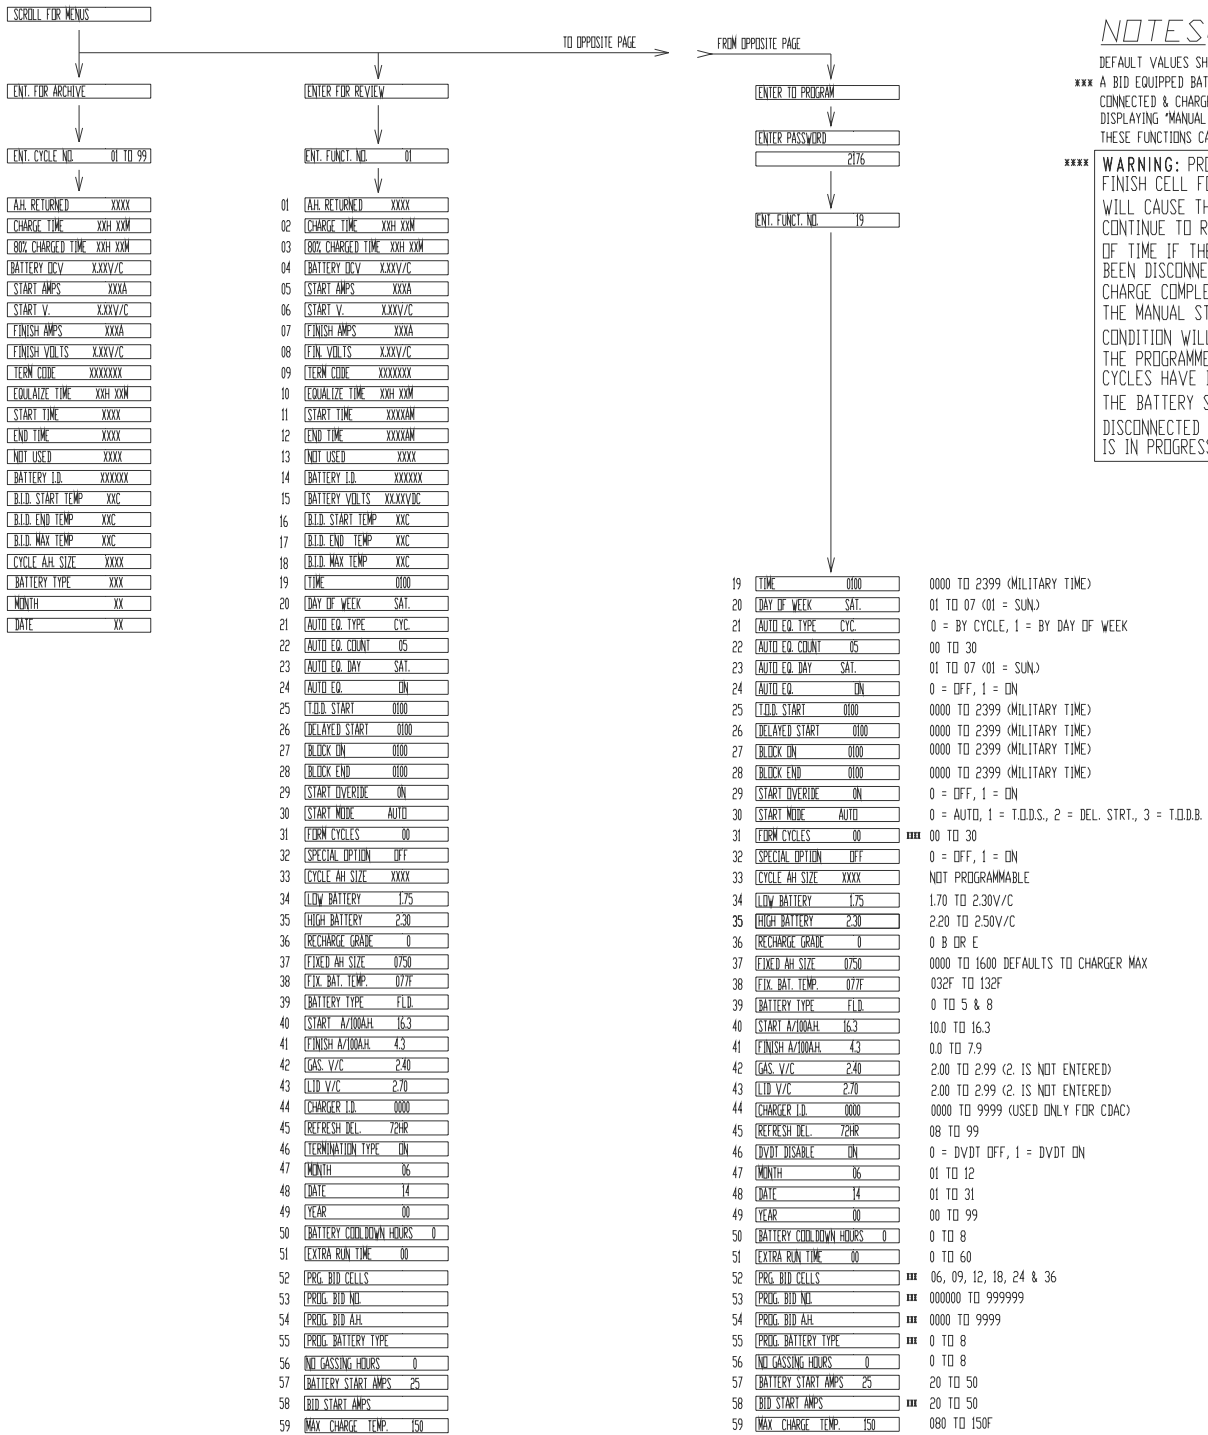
SCROLL FOR MENUS

TO OPPOSITE PAGE

FROM OPPOSITE PAGE

NOTES

DEFAULT VALUES SH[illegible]

*** A BID EQUIPPED BAT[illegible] CONNECTED & CHARG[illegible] DISPLAYING "MANUAL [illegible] THESE FUNCTIONS CA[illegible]

**** WARNING: PRO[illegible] FINISH CELL F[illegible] WILL CAUSE TH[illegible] CONTINUE TO R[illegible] OF TIME IF THE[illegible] BEEN DISCONNE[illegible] CHARGE COMPLE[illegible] THE MANUAL ST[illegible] CONDITION WILL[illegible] THE PROGRAMME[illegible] CYCLES HAVE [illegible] THE BATTERY S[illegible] DISCONNECTED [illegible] IS IN PROGRESS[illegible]

ENT. FOR ARCHIVE

ENT. CYCLE NO. 01 TO 99

AH. RETURNED XXXX
CHARGE TIME XXH XXM
80% CHARGED TIME XXH XXM
BATTERY OCV X.XXV/C
START AMPS XXXA
START V. X.XXV/C
FINISH AMPS XXXA
FINISH VOLTS X.XXV/C
TERM CODE XXXXXXX
EQUALIZE TIME XXH XXM
START TIME XXXX
END TIME XXXX
NOT USED XXXX
BATTERY I.D. XXXXXX
B.I.D. START TEMP XXC
B.I.D. END TEMP XXC
B.I.D. MAX TEMP XXC
CYCLE AH. SIZE XXXX
BATTERY TYPE XXX
MONTH XX
DATE XX

ENTER FOR REVIEW

ENT. FUNCT. NO. 01

01 AH. RETURNED XXXX
02 CHARGE TIME XXH XXM
03 80% CHARGED TIME XXH XXM
04 BATTERY OCV X.XXV/C
05 START AMPS XXXA
06 START V. X.XXV/C
07 FINISH AMPS XXXA
08 FIN. VOLTS X.XXV/C
09 TERM CODE XXXXXXX
10 EQUALIZE TIME XXH XXM
11 START TIME XXXXAM
12 END TIME XXXXAM
13 NOT USED XXXX
14 BATTERY I.D. XXXXXX
15 BATTERY VOLTS XX.XXVDC
16 B.I.D. START TEMP XXC
17 B.I.D. END TEMP XXC
18 B.I.D. MAX TEMP XXC
19 TIME 0100
20 DAY OF WEEK SAT.
21 AUTO EQ. TYPE CYC.
22 AUTO EQ. COUNT 05
23 AUTO EQ. DAY SAT.
24 AUTO EQ. ON
25 T.O.D. START 0100
26 DELAYED START 0100
27 BLOCK ON 0100
28 BLOCK END 0100
29 START OVERIDE ON
30 START MODE AUTO
31 FORM CYCLES 00
32 SPECIAL OPTION OFF
33 CYCLE AH SIZE XXXX
34 LOW BATTERY 1.75
35 HIGH BATTERY 2.30
36 RECHARGE GRADE 0
37 FIXED AH SIZE 0750
38 FIX. BAT. TEMP. 077F
39 BATTERY TYPE FLD.
40 START A/100AH. 16.3
41 FINISH A/100AH. 4.3
42 GAS. V/C 2.40
43 LID V/C 2.70
44 CHARGER I.D. 0000
45 REFRESH DEL. 72HR
46 TERMINATION TYPE ON
47 MONTH 06
48 DATE 14
49 YEAR 00
50 BATTERY COOLDOWN HOURS 0
51 EXTRA RUN TIME 00
52 PRG. BID CELLS
53 PROG. BID NO.
54 PROG. BID AH.
55 PROG. BATTERY TYPE
56 NO GASSING HOURS 0
57 BATTERY START AMPS 25
58 BID START AMPS
59 MAX CHARGE TEMP. 150

ENTER TO PROGRAM

ENTER PASSWORD
2176

ENT. FUNCT. NO. 19

19 TIME 0100 0000 TO 2399 (MILITARY TIME)
20 DAY OF WEEK SAT. 01 TO 07 (01 = SUN.)
21 AUTO EQ. TYPE CYC. 0 = BY CYCLE, 1 = BY DAY OF WEEK
22 AUTO EQ. COUNT 05 00 TO 30
23 AUTO EQ. DAY SAT. 01 TO 07 (01 = SUN.)
24 AUTO EQ. ON 0 = OFF, 1 = ON
25 T.O.D. START 0100 0000 TO 2399 (MILITARY TIME)
26 DELAYED START 0100 0000 TO 2399 (MILITARY TIME)
27 BLOCK ON 0100 0000 TO 2399 (MILITARY TIME)
28 BLOCK END 0100 0000 TO 2399 (MILITARY TIME)
29 START OVERIDE ON 0 = OFF, 1 = ON
30 START MODE AUTO 0 = AUTO, 1 = T.O.D.S., 2 = DEL. STRT., 3 = T.O.D.B.
31 FORM CYCLES 00 **** 00 TO 30
32 SPECIAL OPTION OFF 0 = OFF, 1 = ON
33 CYCLE AH SIZE XXXX NOT PROGRAMMABLE
34 LOW BATTERY 1.75 1.70 TO 2.30V/C
35 HIGH BATTERY 2.30 2.20 TO 2.50V/C
36 RECHARGE GRADE 0 0 B OR E
37 FIXED AH SIZE 0750 0000 TO 1600 DEFAULTS TO CHARGER MAX
38 FIX. BAT. TEMP. 077F 032F TO 132F
39 BATTERY TYPE FLD. 0 TO 5 & 8
40 START A/100AH. 16.3 10.0 TO 16.3
41 FINISH A/100AH. 4.3 0.0 TO 7.9
42 GAS. V/C 2.40 2.00 TO 2.99 (2. IS NOT ENTERED)
43 LID V/C 2.70 2.00 TO 2.99 (2. IS NOT ENTERED)
44 CHARGER I.D. 0000 0000 TO 9999 (USED ONLY FOR CDAC)
45 REFRESH DEL. 72HR 08 TO 99
46 DVDT DISABLE ON 0 = DVDT OFF, 1 = DVDT ON
47 MONTH 06 01 TO 12
48 DATE 14 01 TO 31
49 YEAR 00 00 TO 99
50 BATTERY COOLDOWN HOURS 0 0 TO 8
51 EXTRA RUN TIME 00 0 TO 60
52 PRG. BID CELLS *** 06, 09, 12, 18, 24 & 36
53 PROG. BID NO. *** 000000 TO 999999
54 PROG. BID AH. *** 0000 TO 9999
55 PROG. BATTERY TYPE *** 0 TO 8
56 NO GASSING HOURS 0 0 TO 8
57 BATTERY START AMPS 25 20 TO 50
58 BID START AMPS *** 20 TO 50
59 MAX CHARGE TEMP. 150 080 TO 150F